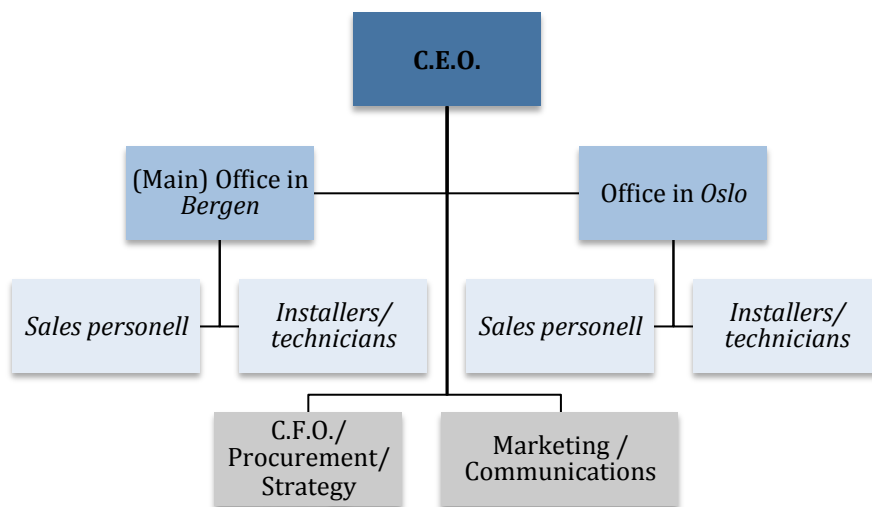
C.E.O.

(Main) Office in *Bergen*

Office in *Oslo*

*Sales personell*

*Installers/ technicians*

*Sales personell*

*Installers/ technicians*

C.F.O./ Procurement/ Strategy

Marketing / Communications